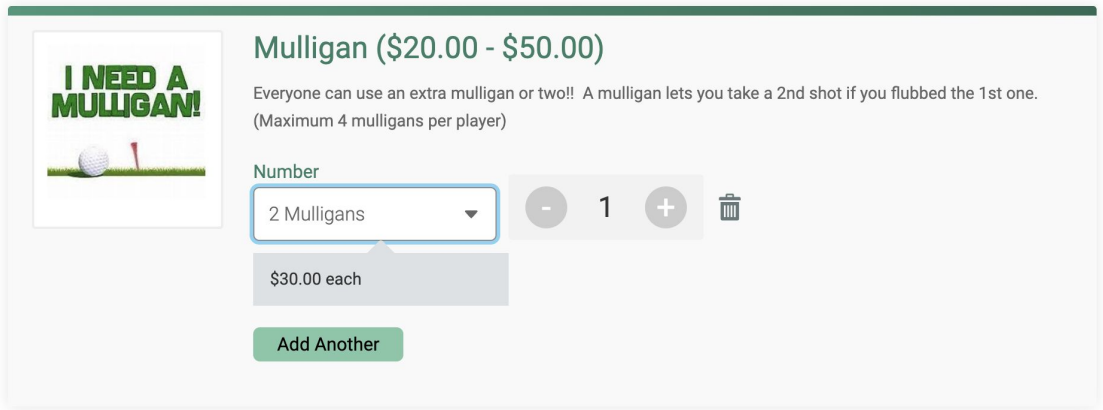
I NEED A MULLIGAN!

Mulligan ($20.00 - $50.00)

Everyone can use an extra mulligan or two!! A mulligan lets you take a 2nd shot if you flubbed the 1st one. (Maximum 4 mulligans per player)

Number

2 Mulligans

- 1 +

$30.00 each

Add Another